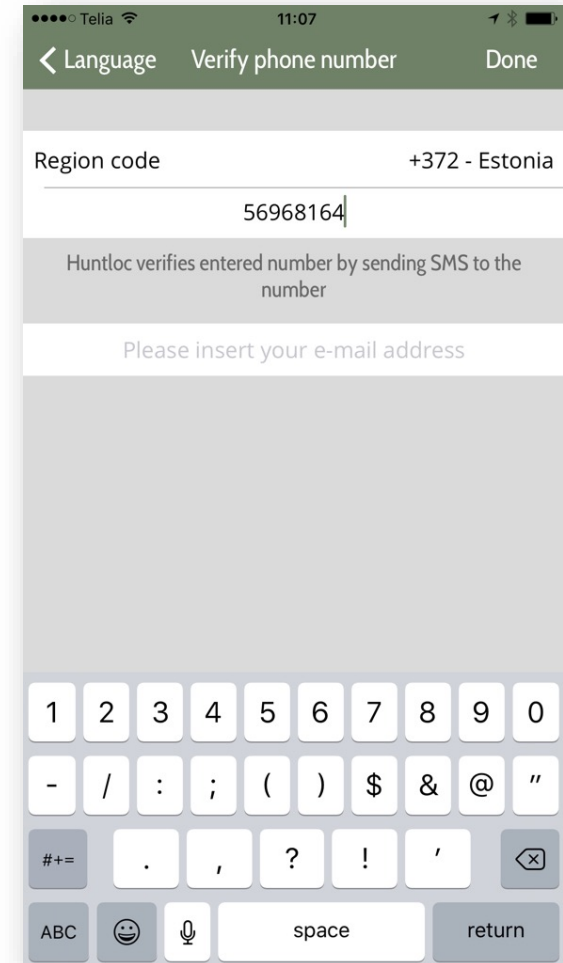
Telia 11:07

< Language Verify phone number Done

Region code +372 - Estonia

56968164

Huntloc verifies entered number by sending SMS to the number

Please insert your e-mail address

1 2 3 4 5 6 7 8 9 0

- / : ; ( ) $ & @ "

#+= . , ? ! '

ABC space return